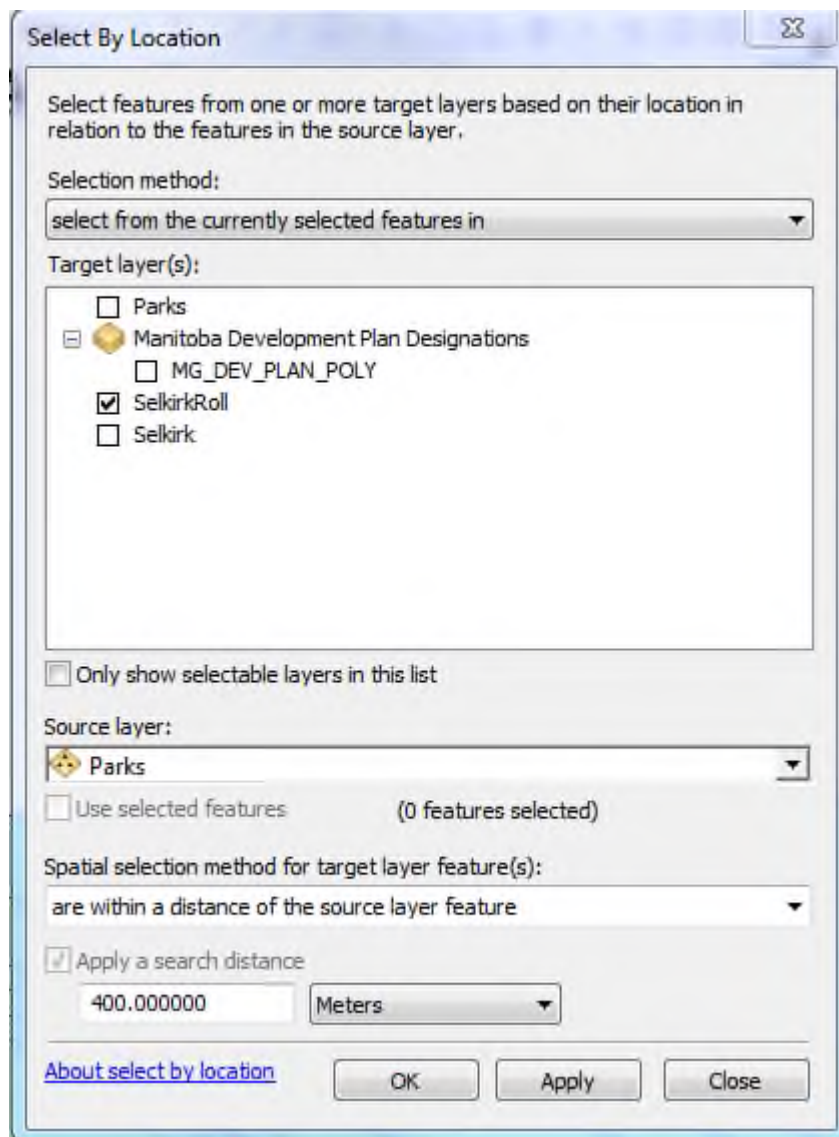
Select By Location

Select features from one or more target layers based on their location in relation to the features in the source layer.

Selection method:

select from the currently selected features in

Target layer(s):

Parks
Manitoba Development Plan Designations
MG_DEV_PLAN_POLY
SelkirkRoll
Selkirk

Only show selectable layers in this list

Source layer:

Parks

Use selected features (0 features selected)

Spatial selection method for target layer feature(s):

are within a distance of the source layer feature

Apply a search distance

400.000000 Meters

About select by location

OK Apply Close